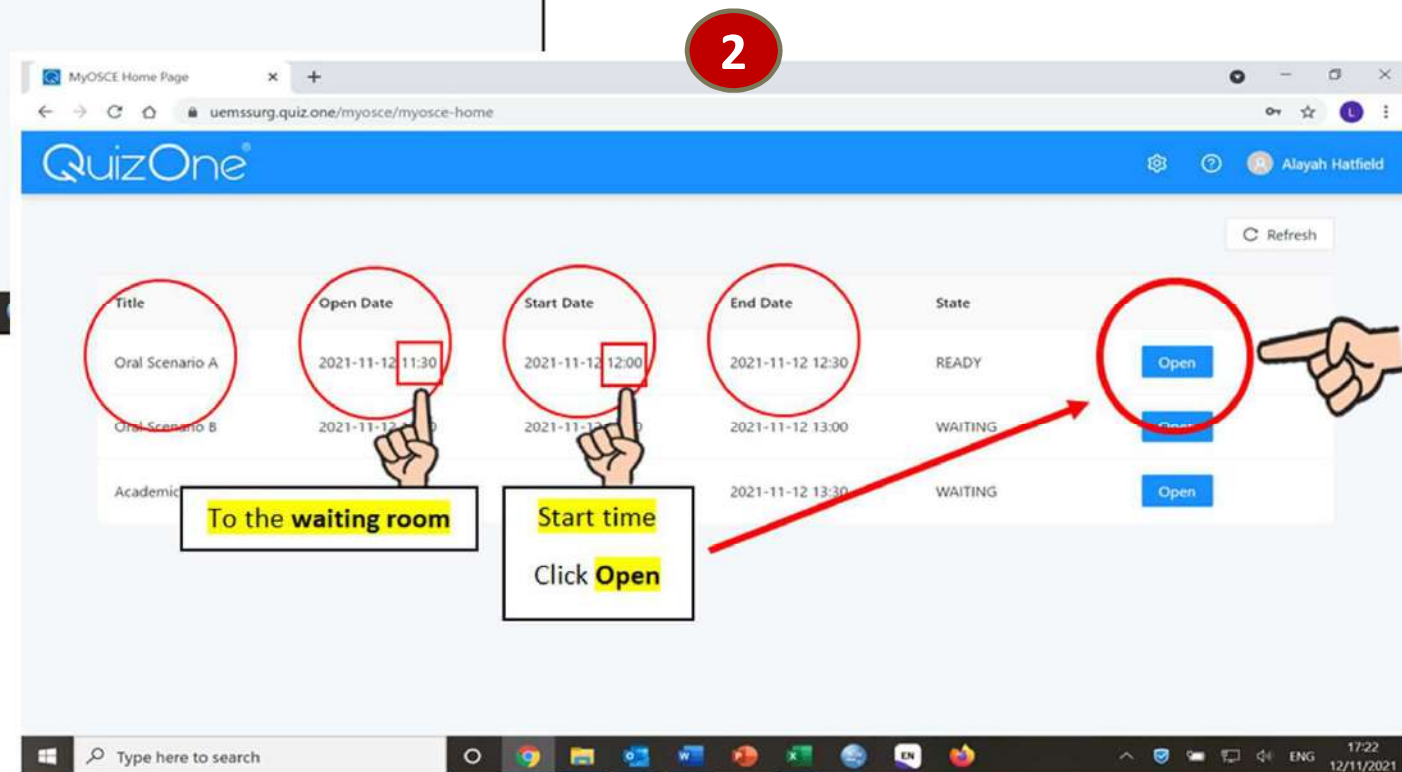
2

MyOSCE Home Page

uemssurg.quiz.one/myosce/myosce-home

QuizOne

Alayah Hatfield

Refresh

| Title | Open Date | Start Date | End Date | State | |
|---|---|---|---|---|---|
| Oral Scenario A | 2021-11-12 11:30 | 2021-11-12 12:00 | 2021-11-12 12:30 | READY | Open |
| Oral Scenario B | 2021-11-12 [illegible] | 2021-11-1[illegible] | 2021-11-12 13:00 | WAITING | Open |
| Academic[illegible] | | | 2021-11-12 13:30 | WAITING | Open |

To the waiting room

Start time

Click Open

Type here to search

ENG 17:22 12/11/2021